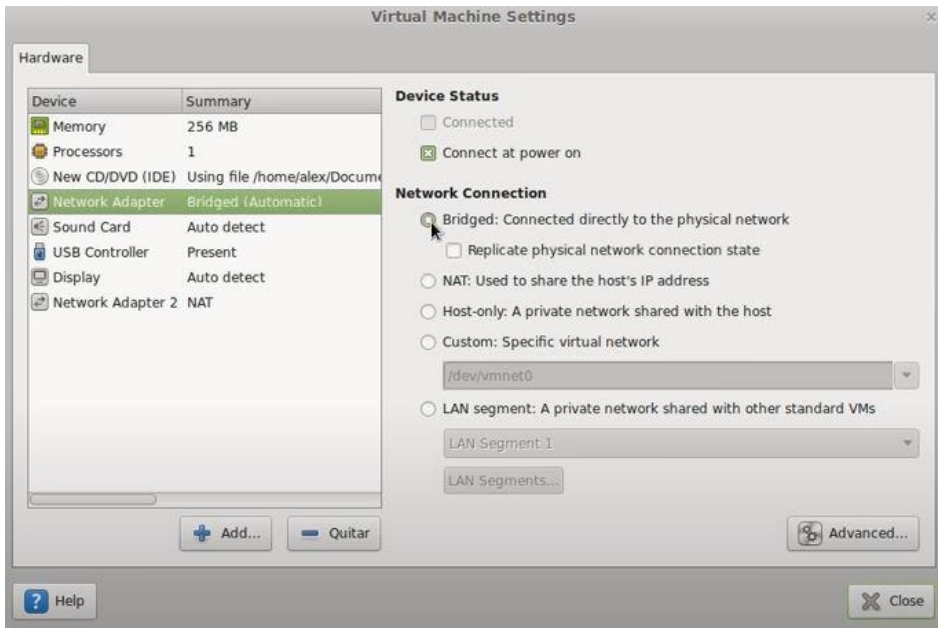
Virtual Machine Settings

Hardware

| Device | Summary |
|---|---|
| Memory | 256 MB |
| Processors | 1 |
| New CD/DVD (IDE) | Using file /home/alex/Docume |
| Network Adapter | Bridged (Automatic) |
| Sound Card | Auto detect |
| USB Controller | Present |
| Display | Auto detect |
| Network Adapter 2 | NAT |

Add...
Quitar

Device Status
Connected
Connect at power on

Network Connection
Bridged: Connected directly to the physical network
Replicate physical network connection state
NAT: Used to share the host's IP address
Host-only: A private network shared with the host
Custom: Specific virtual network
/dev/vmnet0
LAN segment: A private network shared with other standard VMs
LAN Segment 1
LAN Segments...

Advanced...

Help
Close